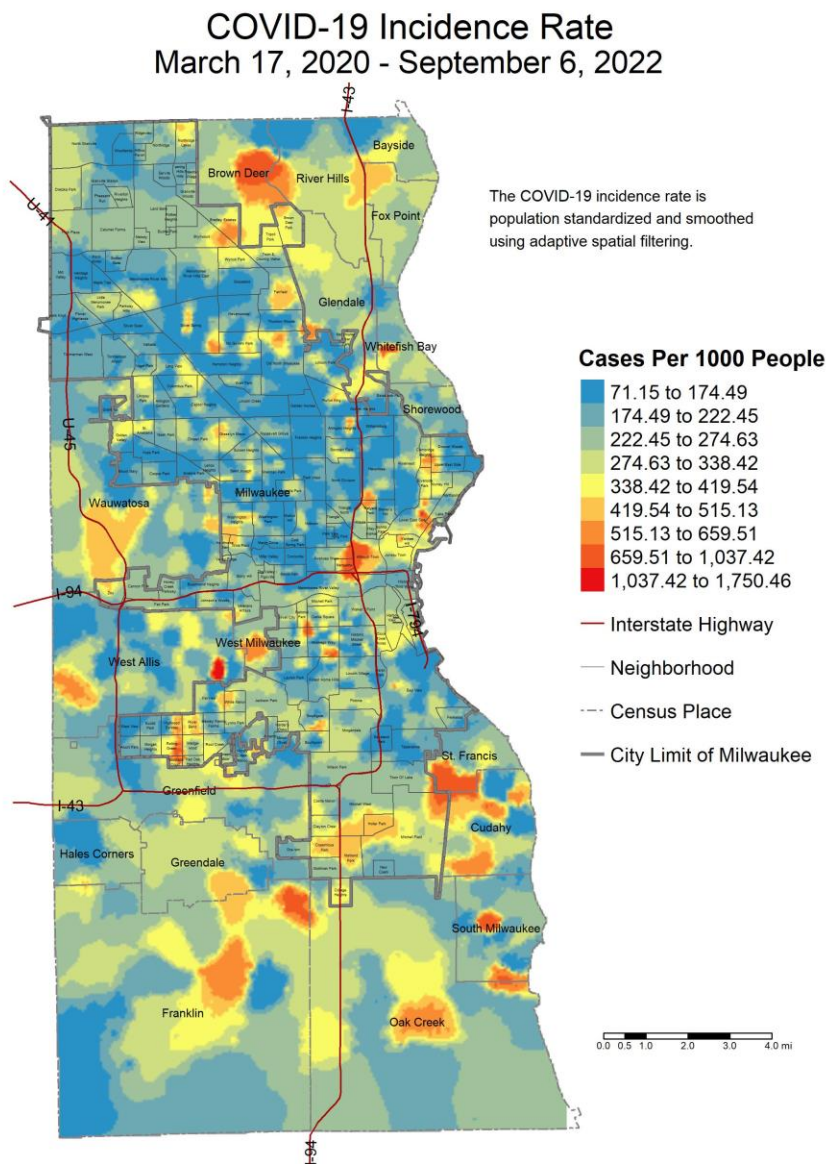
COVID-19 Incidence Rate
March 17, 2020 - September 6, 2022

The COVID-19 incidence rate is population standardized and smoothed using adaptive spatial filtering.

Cases Per 1000 People
71.15 to 174.49
174.49 to 222.45
222.45 to 274.63
274.63 to 338.42
338.42 to 419.54
419.54 to 515.13
515.13 to 659.51
659.51 to 1,037.42
1,037.42 to 1,750.46

Interstate Highway
Neighborhood
Census Place
City Limit of Milwaukee

I-43
U-41
Bayside
Brown Deer
River Hills
Fox Point
Glendale
Whitefish Bay
Shorewood
U-45
Wauwatosa
Milwaukee
I-94
I-794
West Milwaukee
West Allis
St. Francis
I-43
Greenfield
Cudahy
Hales Corners
Greendale
South Milwaukee
Franklin
Oak Creek
I-94

0.0 0.5 1.0 2.0 3.0 4.0 mi